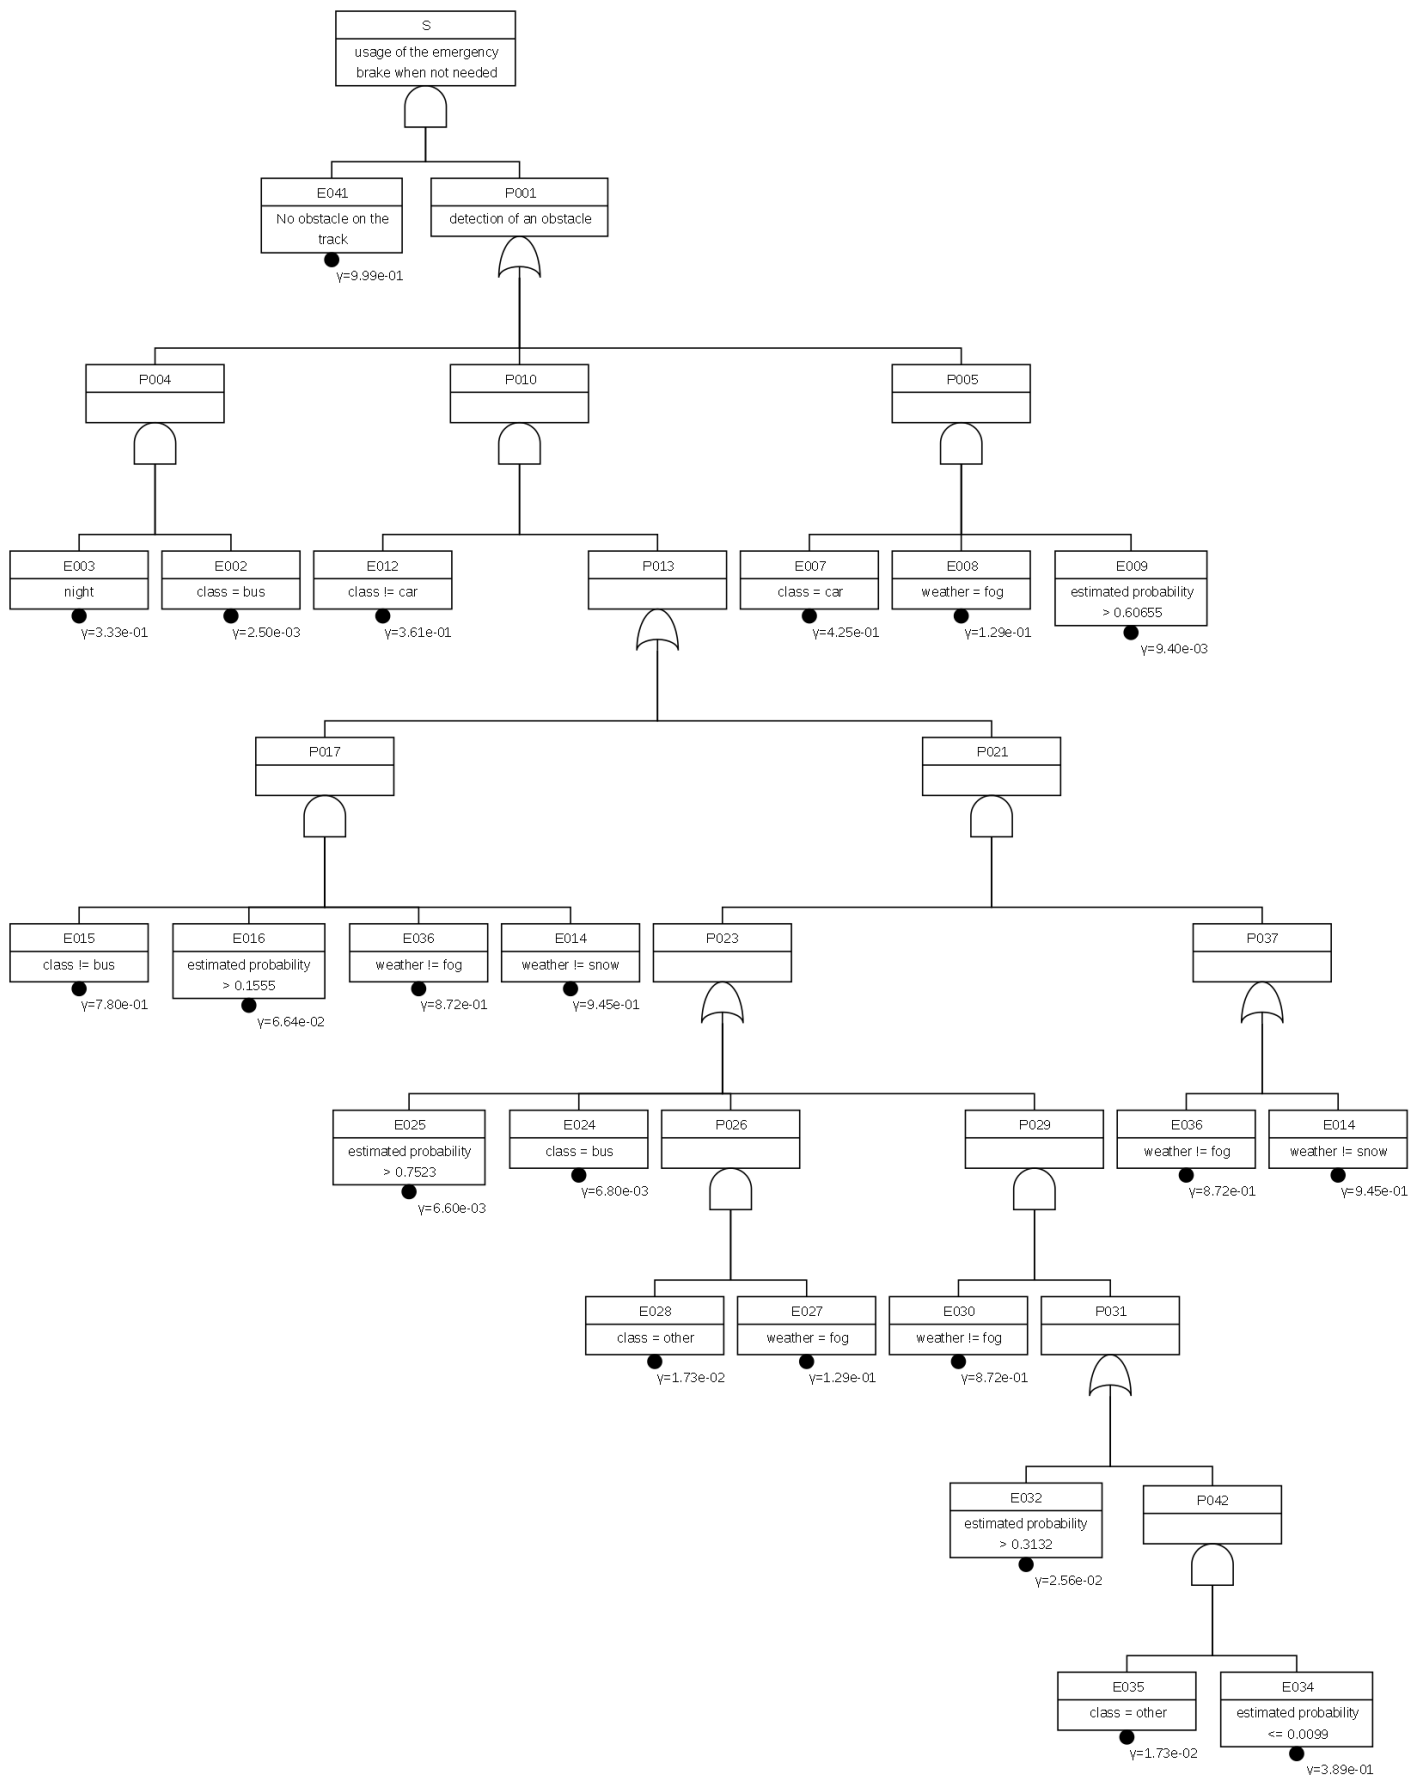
S
usage of the emergency brake when not needed

E041
No obstacle on the track
γ=9.99e-01

P001
detection of an obstacle

P004

P010

P005

E003
night
γ=3.33e-01

E002
class = bus
γ=2.50e-03

E012
class != car
γ=3.61e-01

P013

E007
class = car
γ=4.25e-01

E008
weather = fog
γ=1.29e-01

E009
estimated probability > 0.60655
γ=9.40e-03

P017

P021

E015
class != bus
γ=7.80e-01

E016
estimated probability > 0.1555
γ=6.64e-02

E036
weather != fog
γ=8.72e-01

E014
weather != snow
γ=9.45e-01

P023

P037

E025
estimated probability > 0.7523
γ=6.60e-03

E024
class = bus
γ=6.80e-03

P026

P029

E036
weather != fog
γ=8.72e-01

E014
weather != snow
γ=9.45e-01

E028
class = other
γ=1.73e-02

E027
weather = fog
γ=1.29e-01

E030
weather != fog
γ=8.72e-01

P031

E032
estimated probability > 0.3132
γ=2.56e-02

P042

E035
class = other
γ=1.73e-02

E034
estimated probability <= 0.0099
γ=3.89e-01